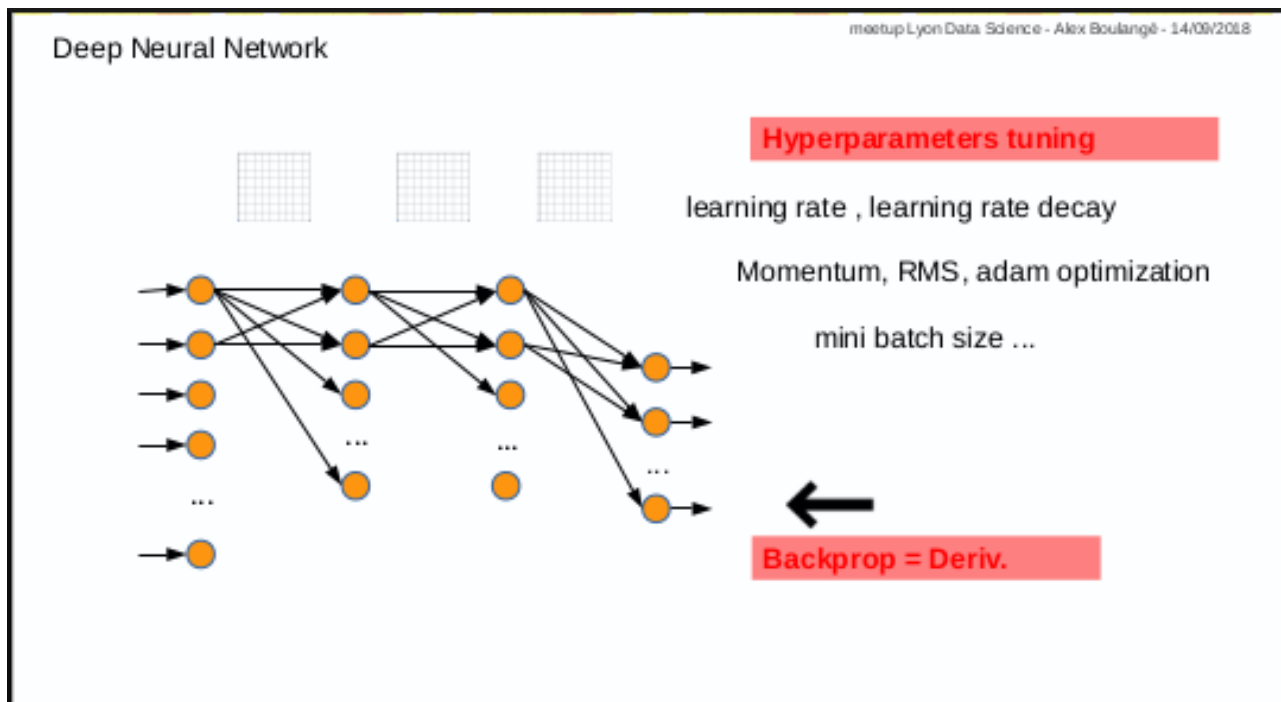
meetup Lyon Data Science - Alex Boulangé - 14/09/2018

Deep Neural Network

Hyperparameters tuning

learning rate , learning rate decay

Momentum, RMS, adam optimization

mini batch size ...

...

...

...

...

Backprop = Deriv.